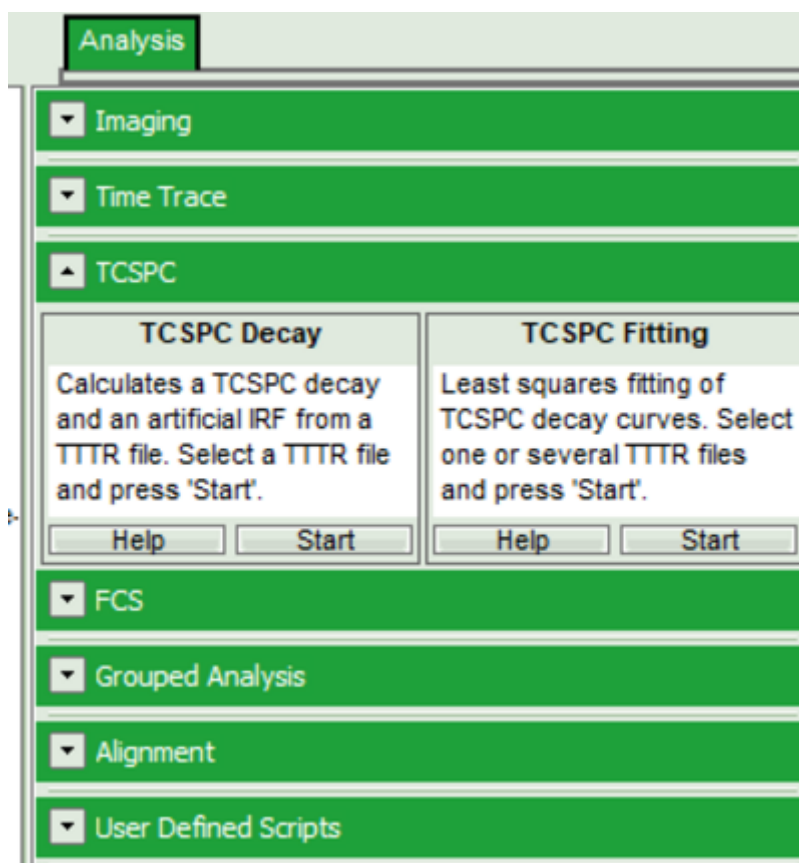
Analysis

Imaging

Time Trace

TCSPC

TCSPC Decay

Calculates a TCSPC decay and an artificial IRF from a TTTR file. Select a TTTR file and press 'Start'.

Help Start

TCSPC Fitting

Least squares fitting of TCSPC decay curves. Select one or several TTTR files and press 'Start'.

Help Start

FCS

Grouped Analysis

Alignment

User Defined Scripts